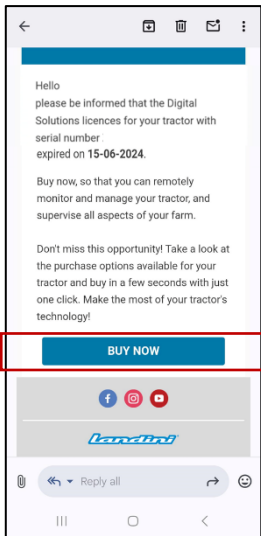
Hello
please be informed that the Digital Solutions licences for your tractor with serial number
expired on **15-06-2024**.

Buy now, so that you can remotely monitor and manage your tractor, and supervise all aspects of your farm.

Don't miss this opportunity! Take a look at the purchase options available for your tractor and buy in a few seconds with just one click. Make the most of your tractor's technology!

BUY NOW

Landini

Reply all